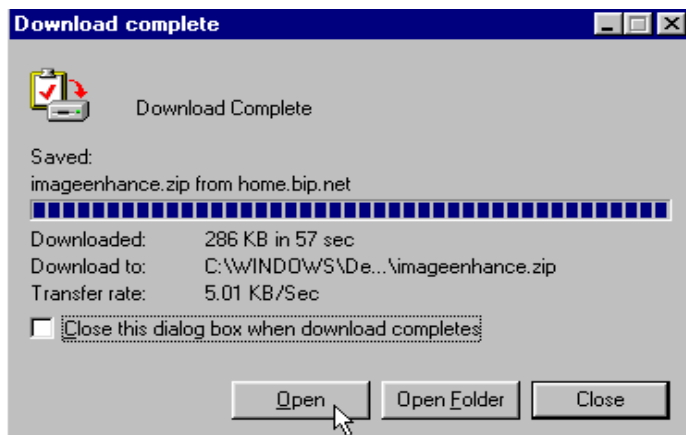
Download complete

Download Complete

Saved:
imageenhance.zip from home.bip.net

| | |
|---|---|
| Downloaded: | 286 KB in 57 sec |
| Download to: | C:\WINDOWS\De...\imageenhance.zip |
| Transfer rate: | 5.01 KB/Sec |

Close this dialog box when download completes

Open | Open Folder | Close